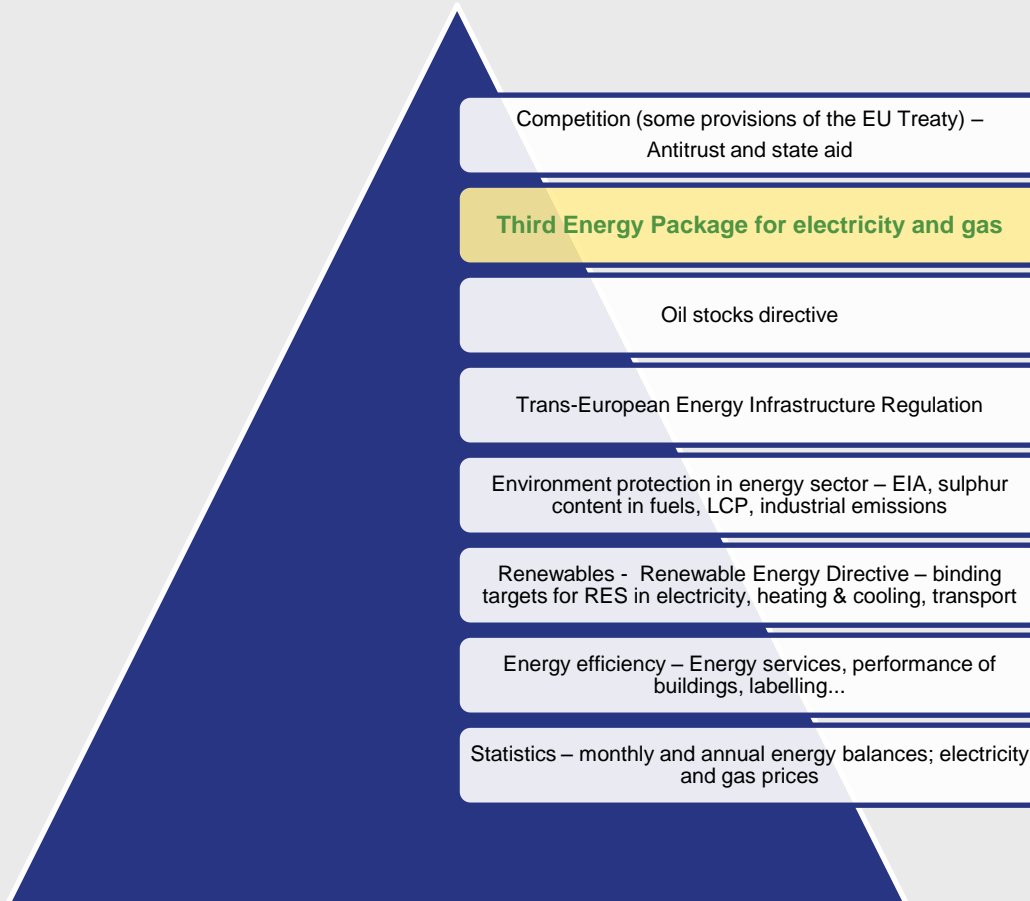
Competition (some provisions of the EU Treaty) – Antitrust and state aid

Third Energy Package for electricity and gas

Oil stocks directive

Trans-European Energy Infrastructure Regulation

Environment protection in energy sector – EIA, sulphur content in fuels, LCP, industrial emissions

Renewables - Renewable Energy Directive – binding targets for RES in electricity, heating & cooling, transport

Energy efficiency – Energy services, performance of buildings, labelling...

Statistics – monthly and annual energy balances; electricity and gas prices